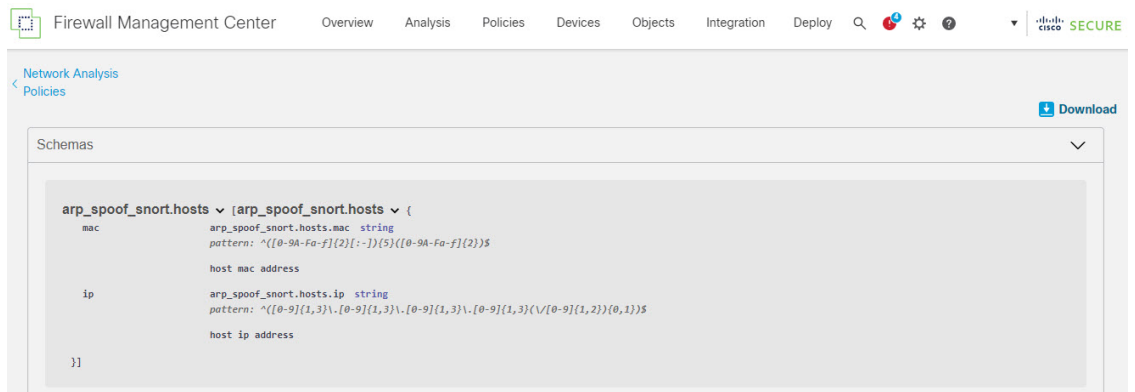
Firewall Management Center Overview Analysis Policies Devices Objects Integration Deploy 4 cisco SECURE

< Network Analysis Policies

Download

Schemas

arp_spoof_snort.hosts [arp_spoof_snort.hosts {
mac arp_spoof_snort.hosts.mac string
pattern: ^([0-9A-Fa-f]{2}[:-]){5}([0-9A-Fa-f]{2})$

host mac address

ip arp_spoof_snort.hosts.ip string
pattern: ^([0-9]{1,3}\.[0-9]{1,3}\.[0-9]{1,3}\.[0-9]{1,3}(\/[0-9]{1,2}){0,1})$

host ip address

}]